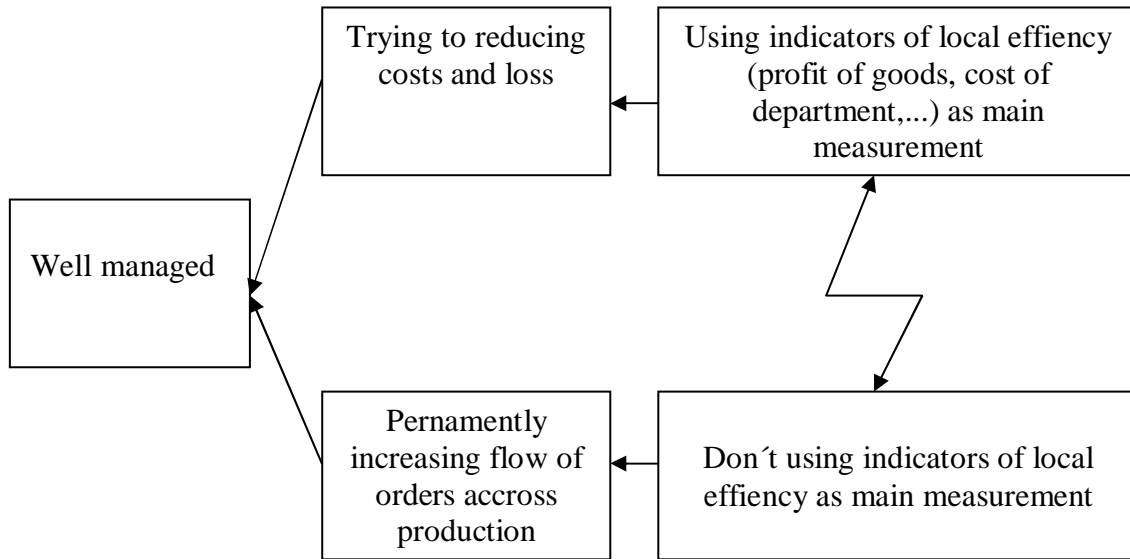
Well managed

Trying to reducing costs and loss

Using indicators of local effiency (profit of goods, cost of department,...) as main measurement

Pernamently increasing flow of orders accross production

Don´t using indicators of local effiency as main measurement